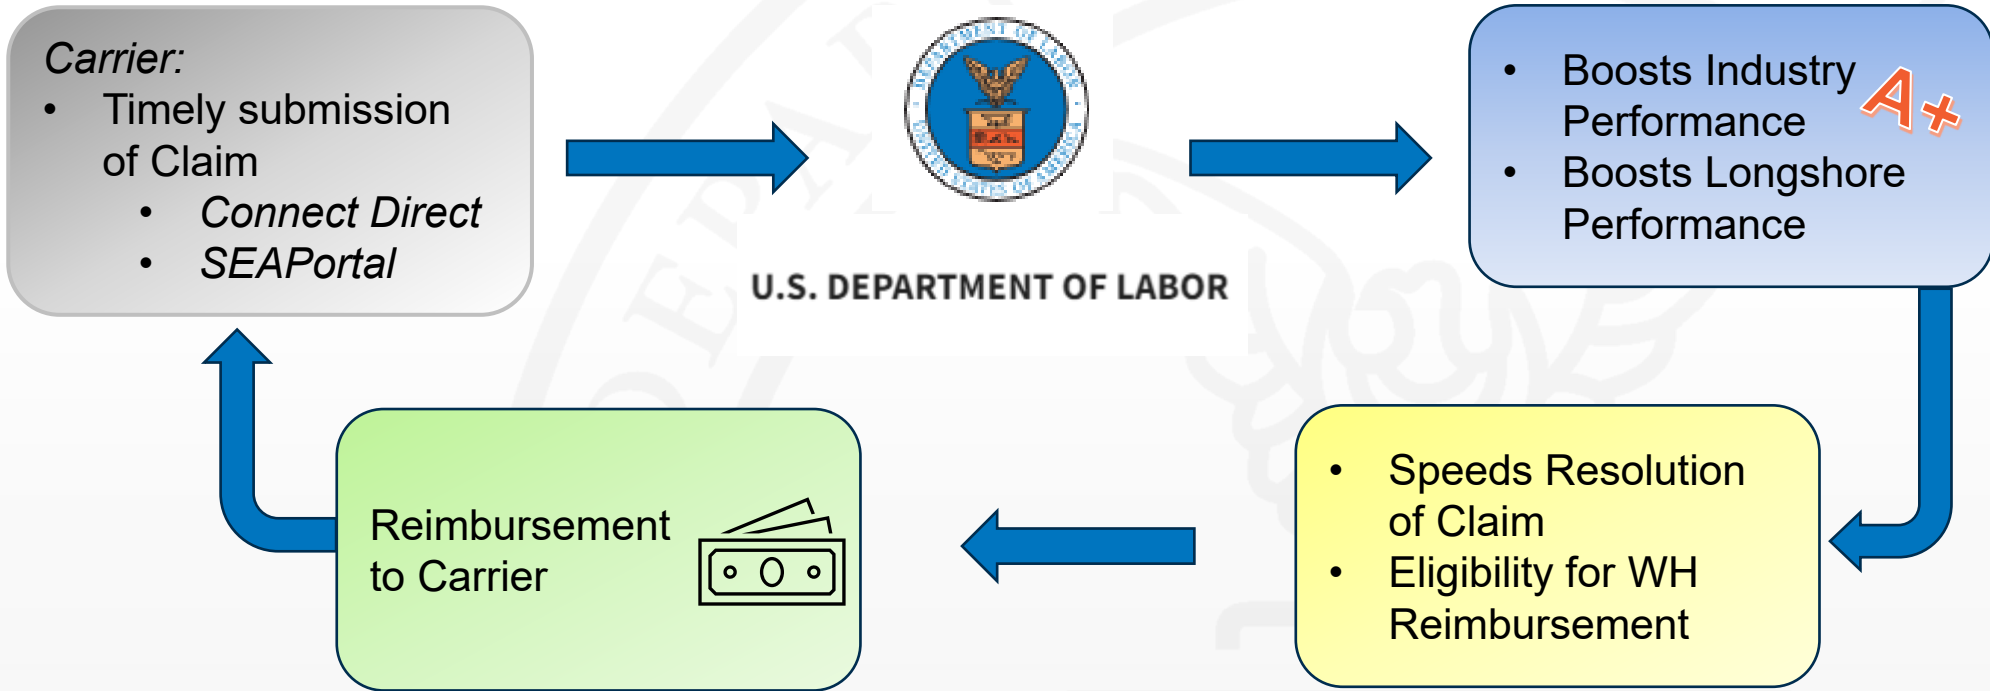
Carrier:
• Timely submission of Claim
  • Connect Direct
  • SEAPortal

DEPARTMENT OF LABOR
UNITED STATES OF AMERICA

U.S. DEPARTMENT OF LABOR

• Boosts Industry Performance
• Boosts Longshore Performance

A+

• Speeds Resolution of Claim
• Eligibility for WH Reimbursement

Reimbursement to Carrier